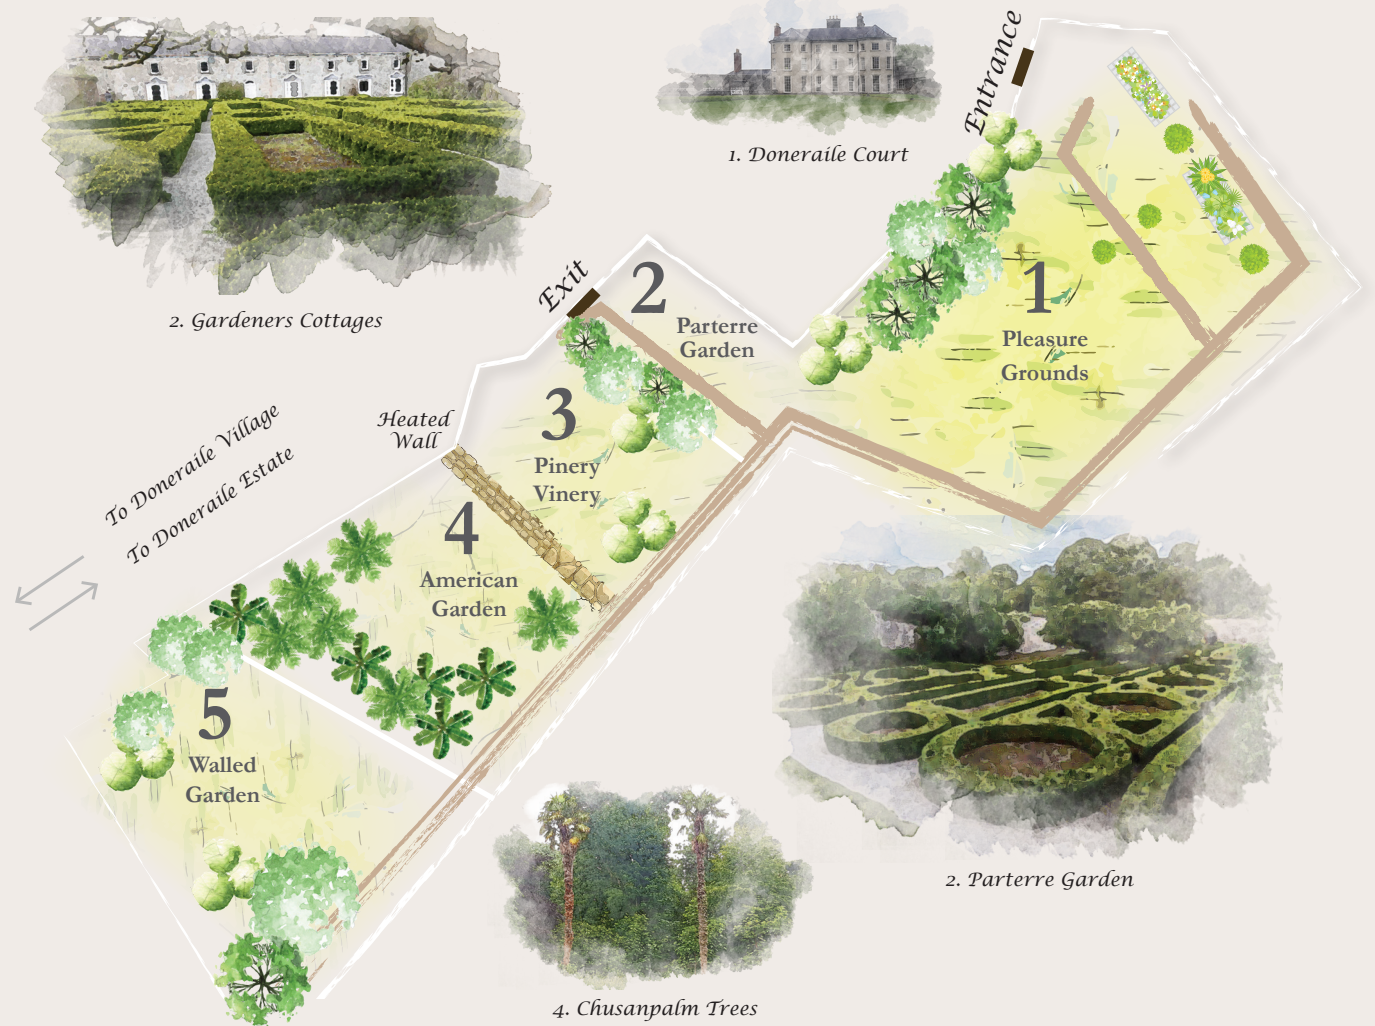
2. Gardeners Cottages

1. Doneraile Court

Entrance

Exit

2
Parterre Garden

1
Pleasure Grounds

Heated Wall

3
Pinery Vinery

To Doneraile Village
To Doneraile Estate

4
American Garden

5
Walled Garden

2. Parterre Garden

4. Chusanpalm Trees